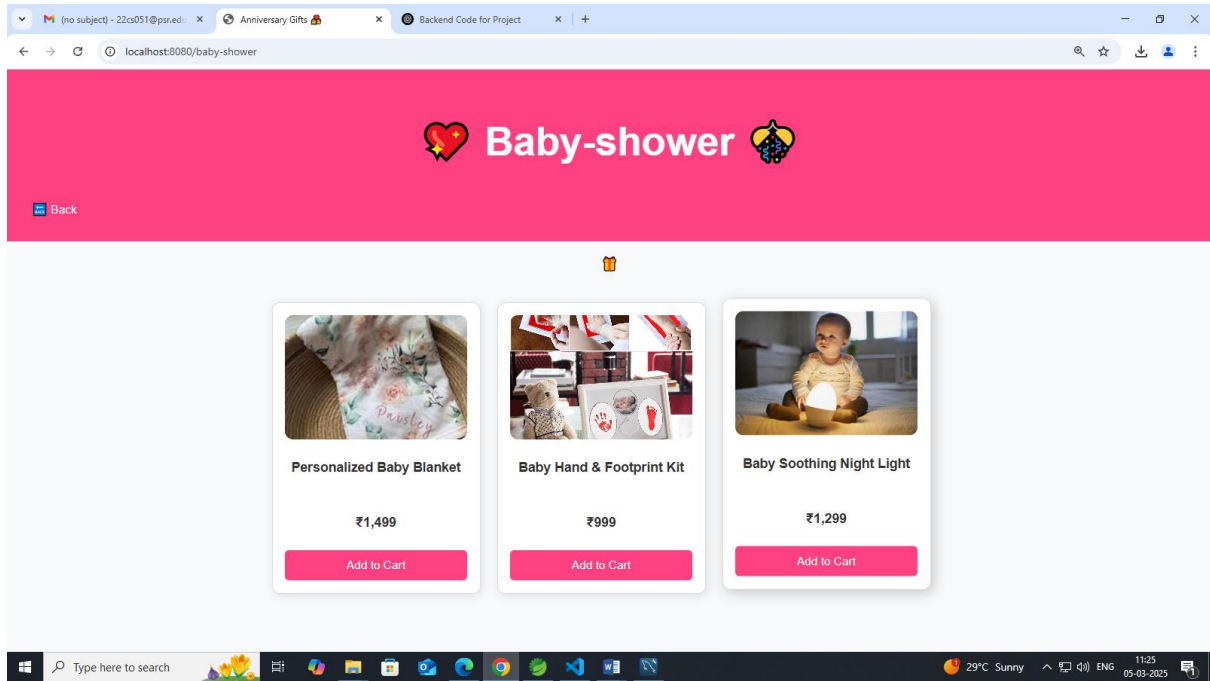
(no subject) - 22cs051@psr.edu ×
Anniversary Gifts 🎁 ×
Backend Code for Project ×
+

localhost:8080/baby-shower

💖 Baby-shower 🪅

🔙 Back

🎁

Personalized Baby Blanket
₹1,499
Add to Cart

Baby Hand & Footprint Kit
₹999
Add to Cart

Baby Soothing Night Light
₹1,299
Add to Cart

Type here to search
29°C Sunny ENG 11:25 05-03-2025